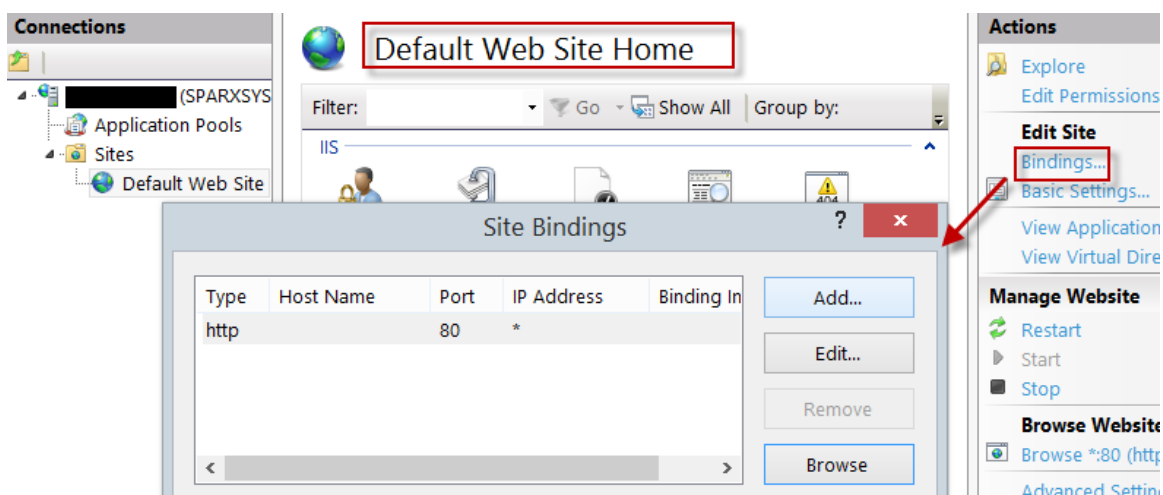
Connections

(SPARXSYS

Application Pools

Sites

Default Web Site

Default Web Site Home

Filter:

Go

Show All

Group by:

IIS

404

Site Bindings

?

| Type | Host Name | Port | IP Address | Binding In |
|---|---|---|---|---|
| http | | 80 | * | |

Add...

Edit...

Remove

Browse

Actions

Explore

Edit Permissions

Edit Site

Bindings...

Basic Settings...

View Application

View Virtual Dire

Manage Website

Restart

Start

Stop

Browse Website

Browse *:80 (http

Advanced Settin